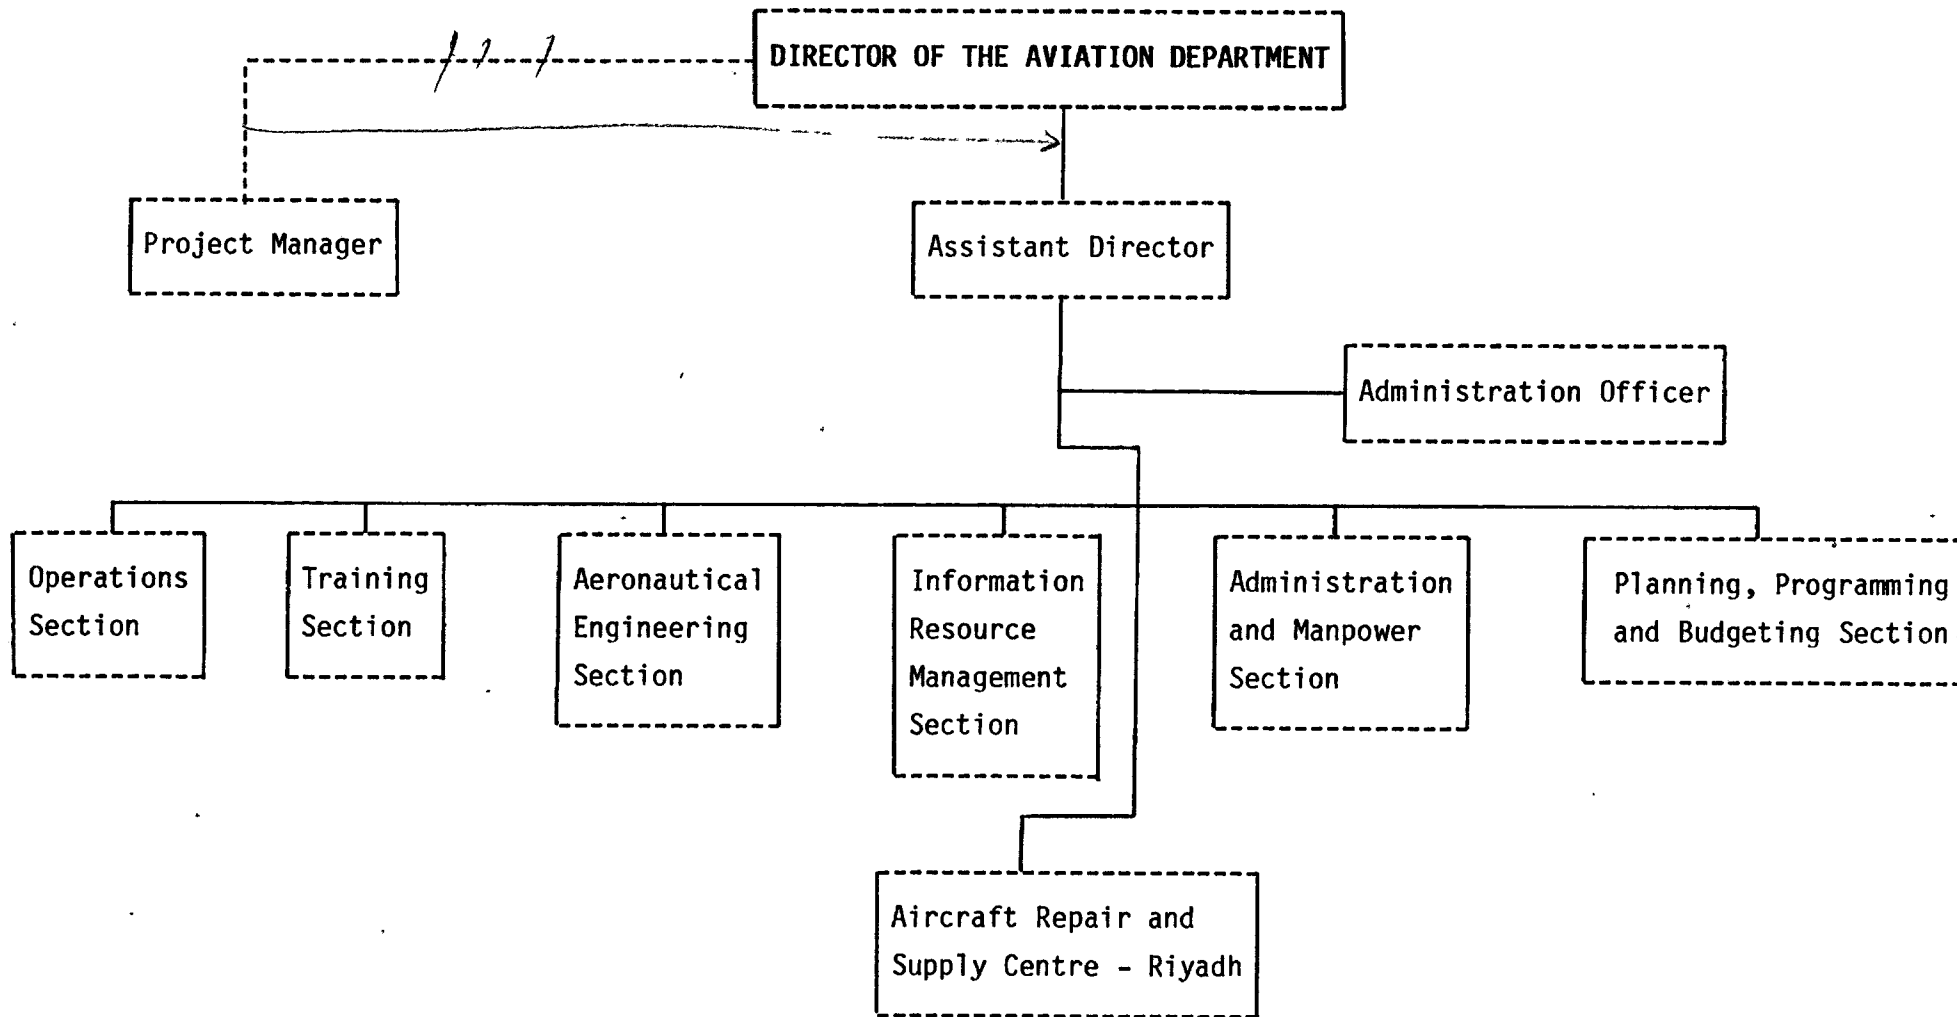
DIRECTOR OF THE AVIATION DEPARTMENT

Project Manager

Assistant Director

Administration Officer

Operations Section

Training Section

Aeronautical Engineering Section

Information Resource Management Section

Administration and Manpower Section

Planning, Programming and Budgeting Section

Aircraft Repair and Supply Centre - Riyadh